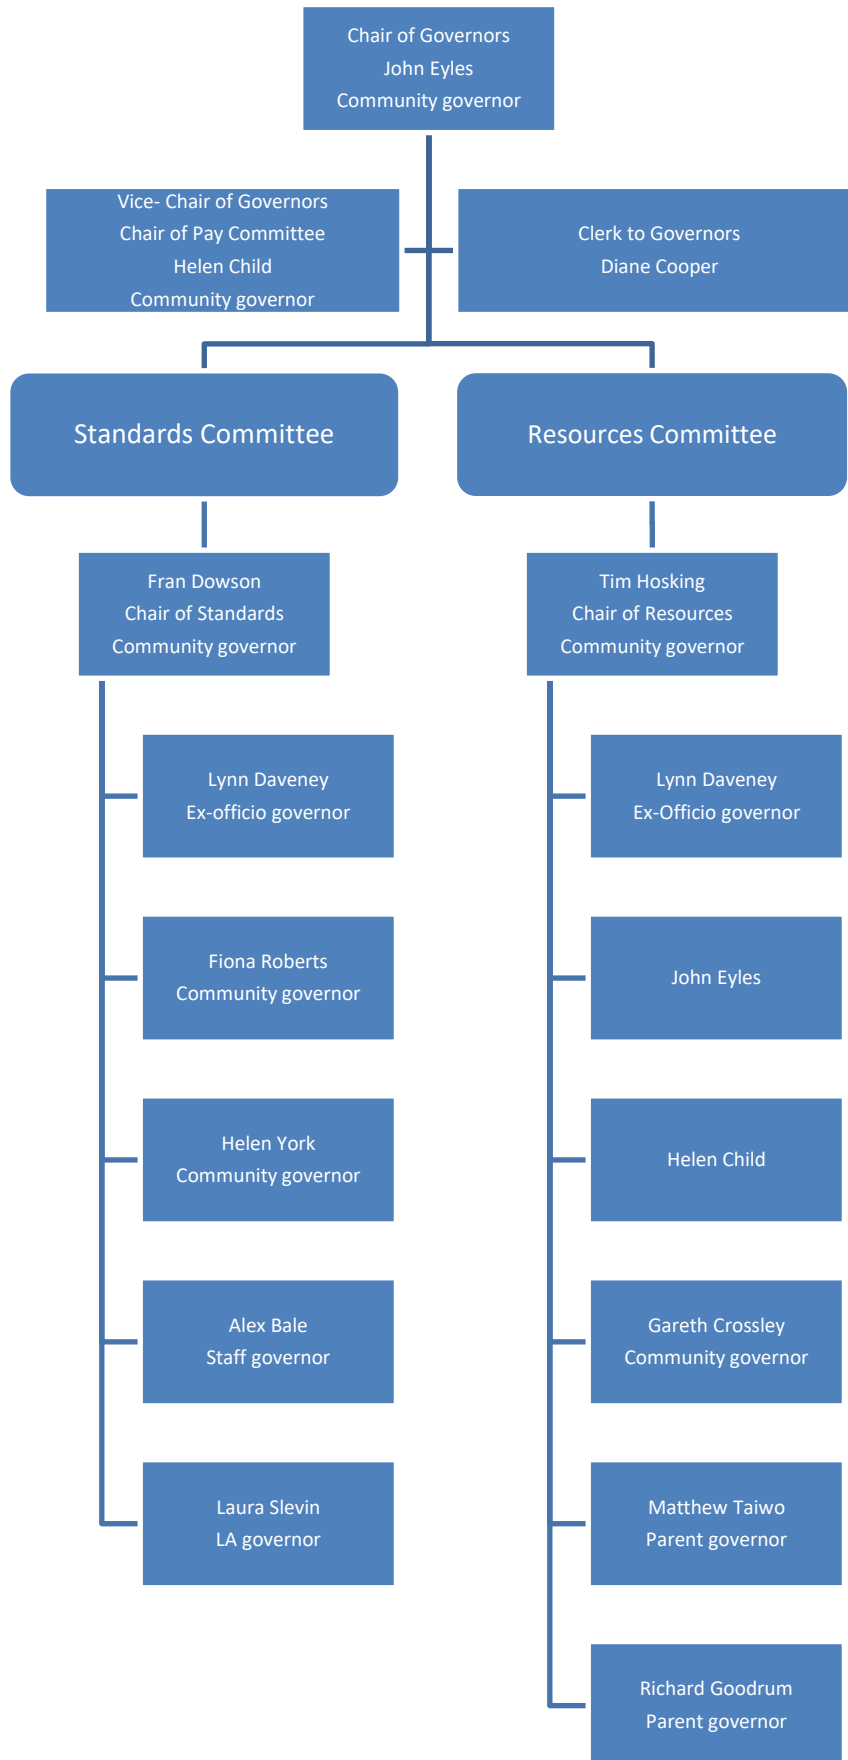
Chair of Governors
John Eyles
Community governor

Vice- Chair of Governors
Chair of Pay Committee
Helen Child
Community governor

Clerk to Governors
Diane Cooper

Standards Committee

Fran Dowson
Chair of Standards
Community governor

Lynn Daveney
Ex-officio governor

Fiona Roberts
Community governor

Helen York
Community governor

Alex Bale
Staff governor

Laura Slevin
LA governor

Resources Committee

Tim Hosking
Chair of Resources
Community governor

Lynn Daveney
Ex-Officio governor

John Eyles

Helen Child

Gareth Crossley
Community governor

Matthew Taiwo
Parent governor

Richard Goodrum
Parent governor